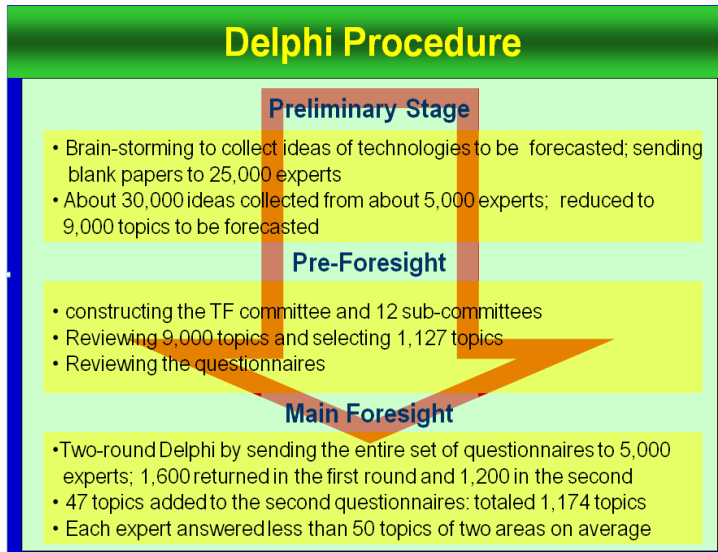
Delphi Procedure

Preliminary Stage

• Brain-storming to collect ideas of technologies to be forecasted; sending blank papers to 25,000 experts
• About 30,000 ideas collected from about 5,000 experts; reduced to 9,000 topics to be forecasted

Pre-Foresight

• constructing the TF committee and 12 sub-committees
• Reviewing 9,000 topics and selecting 1,127 topics
• Reviewing the questionnaires

Main Foresight

•Two-round Delphi by sending the entire set of questionnaires to 5,000 experts; 1,600 returned in the first round and 1,200 in the second
• 47 topics added to the second questionnaires: totaled 1,174 topics
• Each expert answered less than 50 topics of two areas on average